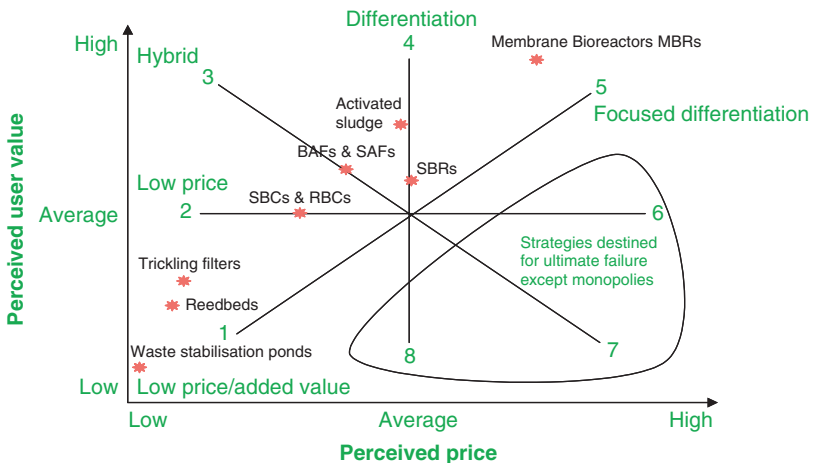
Differentiation
4
High
Hybrid
Membrane Bioreactors MBRs
3
5
Activated sludge
Focused differentiation
BAFs & SAFs
SBRs
Low price
SBCs & RBCs
Average
2
6
Strategies destined for ultimate failure except monopolies
Trickling filters
Reedbeds
1
Waste stabilisation ponds
8
7
Low
Low price/added value
Perceived user value
Low
Average
High
Perceived price